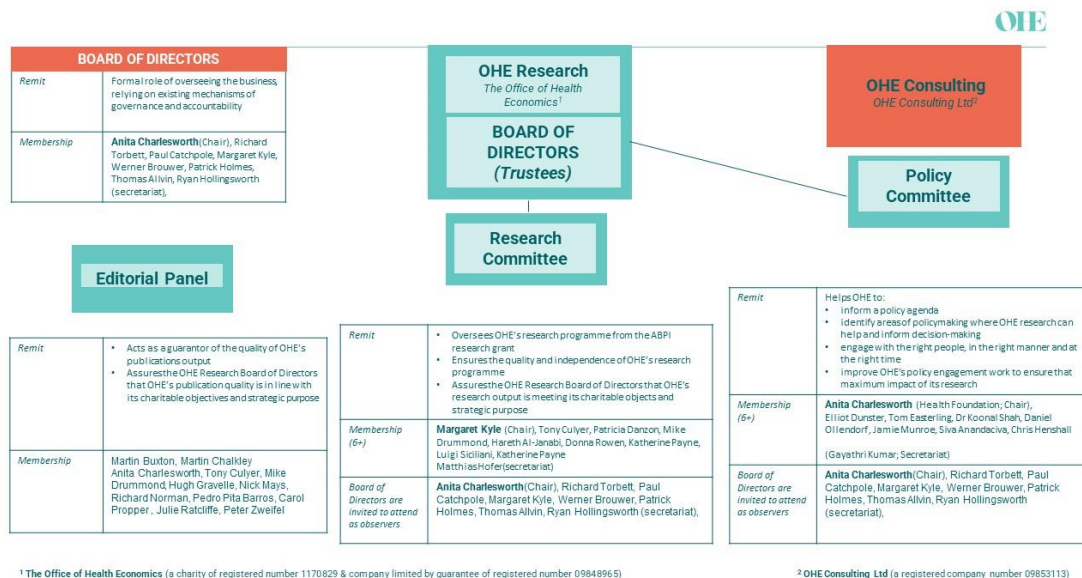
OHE

BOARD OF DIRECTORS

| Remit | Formal role of overseeing the business, relying on existing mechanisms of governance and accountability |
|---|---|
| Membership | **Anita Charlesworth** (Chair), Richard Torbett, Paul Catchpole, Margaret Kyle, Werner Brouwer, Patrick Holmes, Thomas Allvin, Ryan Hollingsworth (secretariat), |

OHE Research
*The Office of Health Economics$^{1}$*

BOARD OF DIRECTORS
*(Trustees)*

OHE Consulting
*OHE Consulting Ltd$^{2}$*

Policy Committee

Research Committee

Editorial Panel

| Remit | • Acts as a guarantor of the quality of OHE's publications output<br>• Assures the OHE Research Board of Directors that OHE's publication quality is in line with its charitable objectives and strategic purpose |
|---|---|
| Membership | Martin Buxton, Martin Chalkley Anita Charlesworth, Tony Culyer, Mike Drummond, Hugh Gravelle, Nick Mays, Richard Norman, Pedro Pita Barros, Carol Propper , Julie Ratcliffe, Peter Zweifel |

| Remit | • Oversees OHE's research programme from the ABPI research grant<br>• Ensures the quality and independence of OHE's research programme<br>• Assures the OHE Research Board of Directors that OHE's research output is meeting its charitable objects and strategic purpose |
|---|---|
| Membership (6+) | **Margaret Kyle** (Chair), Tony Culyer, Patricia Danzon, Mike Drummond, Hareth Al-Janabi, Donna Rowen, Katherine Payne, Luigi Siciliani, Katherine Payne Matthias Hofer (secretariat) |
| Board of Directors are invited to attend as observers | **Anita Charlesworth** (Chair), Richard Torbett, Paul Catchpole, Margaret Kyle, Werner Brouwer, Patrick Holmes, Thomas Allvin, Ryan Hollingsworth (secretariat), |

| Remit | Helps OHE to:<br>• inform a policy agenda<br>• identify areas of policymaking where OHE research can help and inform decision-making<br>• engage with the right people, in the right manner and at the right time<br>• improve OHE's policy engagement work to ensure that maximum impact of its research |
|---|---|
| Membership (6+) | **Anita Charlesworth** (Health Foundation; Chair), Elliot Dunster, Tom Easterling, Dr Koonal Shah, Daniel Ollendorf, Jamie Munroe, Siva Anandaciva, Chris Henshall<br><br>(Gayathri Kumar; Secretariat) |
| Board of Directors are invited to attend as observers | **Anita Charlesworth** (Chair), Richard Torbett, Paul Catchpole, Margaret Kyle, Werner Brouwer, Patrick Holmes, Thomas Allvin, Ryan Hollingsworth (secretariat), |

$^{1}$ **The Office of Health Economics** (a charity of registered number 1170829 & company limited by guarantee of registered number 09848965)

$^{2}$ **OHE Consulting Ltd** (a registered company number 09853113)